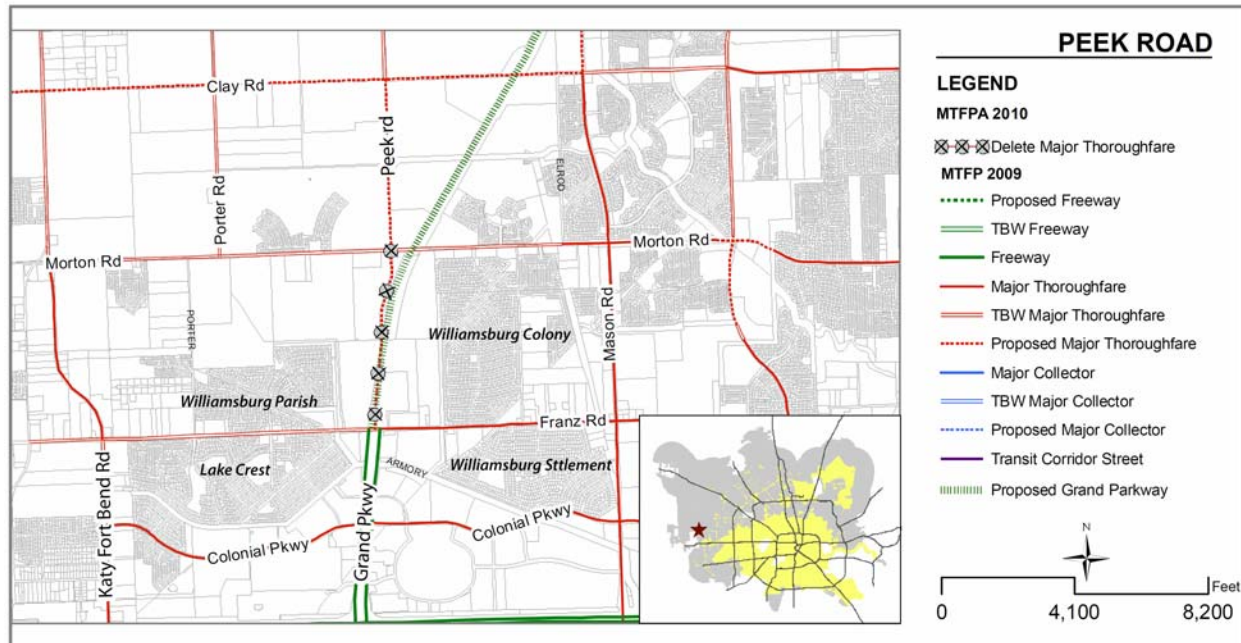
Clay Rd
Peek rd
Porter Rd
ELROD
Morton Rd
Morton Rd
PORTER
Williamsburg Colony
Mason Rd
Williamsburg Parish
Franz Rd
ARMORY
Lake Crest
Williamsburg Sttlement
Katy Fort Bend Rd
Grand Pkwy
Colonial Pkwy
Colonial Pkwy

PEEK ROAD
LEGEND
MTFPA 2010
Delete Major Thoroughfare
MTFP 2009
Proposed Freeway
TBW Freeway
Freeway
Major Thoroughfare
TBW Major Thoroughfare
Proposed Major Thoroughfare
Major Collector
TBW Major Collector
Proposed Major Collector
Transit Corridor Street
Proposed Grand Parkway
N
Feet
0 4,100 8,200